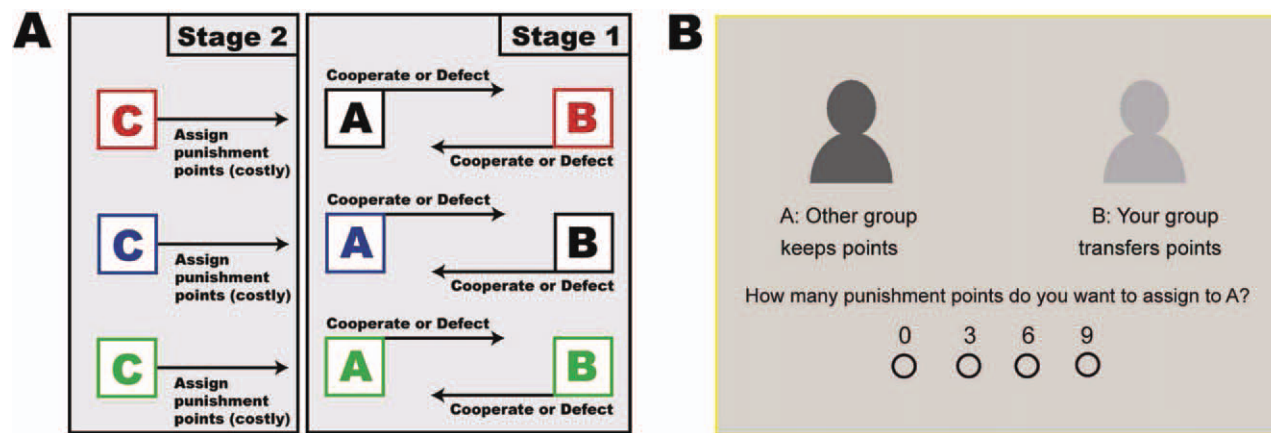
A

Stage 2

C
Assign punishment points (costly)

C
Assign punishment points (costly)

C
Assign punishment points (costly)

Stage 1

Cooperate or Defect
A
B
Cooperate or Defect

Cooperate or Defect
A
B
Cooperate or Defect

Cooperate or Defect
A
B
Cooperate or Defect

B

A: Other group keeps points

B: Your group transfers points

How many punishment points do you want to assign to A?

0 3 6 9